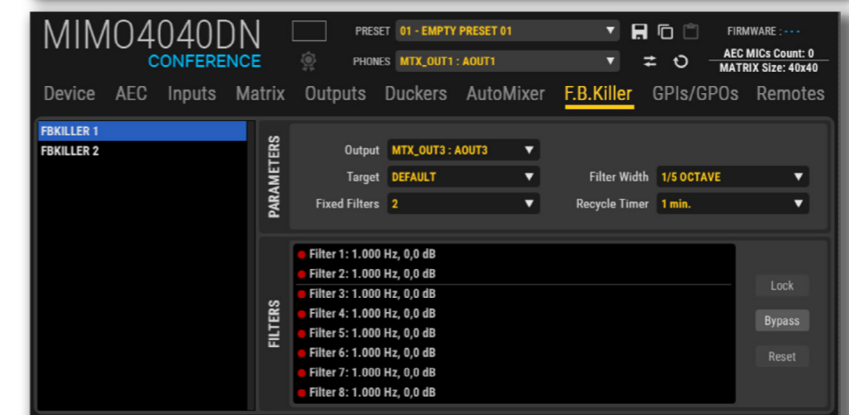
MIMO4040DN
CONFERENCE

PRESET 01 - EMPTY PRESET 01
PHONES MTX_OUT1 : AOUT1

FIRMWARE : - - -
AEC MICs Count: 0
MATRIX Size: 40x40

Device AEC Inputs Matrix Outputs Duckers AutoMixer F.B.Killer GPIs/GPOs Remotes

FBKILLER 1
FBKILLER 2

PARAMETERS

Output MTX_OUT3 : AOUT3
Target DEFAULT
Fixed Filters 2
Filter Width 1/5 OCTAVE
Recycle Timer 1 min.

FILTERS

Filter 1: 1.000 Hz, 0,0 dB
Filter 2: 1.000 Hz, 0,0 dB
Filter 3: 1.000 Hz, 0,0 dB
Filter 4: 1.000 Hz, 0,0 dB
Filter 5: 1.000 Hz, 0,0 dB
Filter 6: 1.000 Hz, 0,0 dB
Filter 7: 1.000 Hz, 0,0 dB
Filter 8: 1.000 Hz, 0,0 dB

Lock
Bypass
Reset